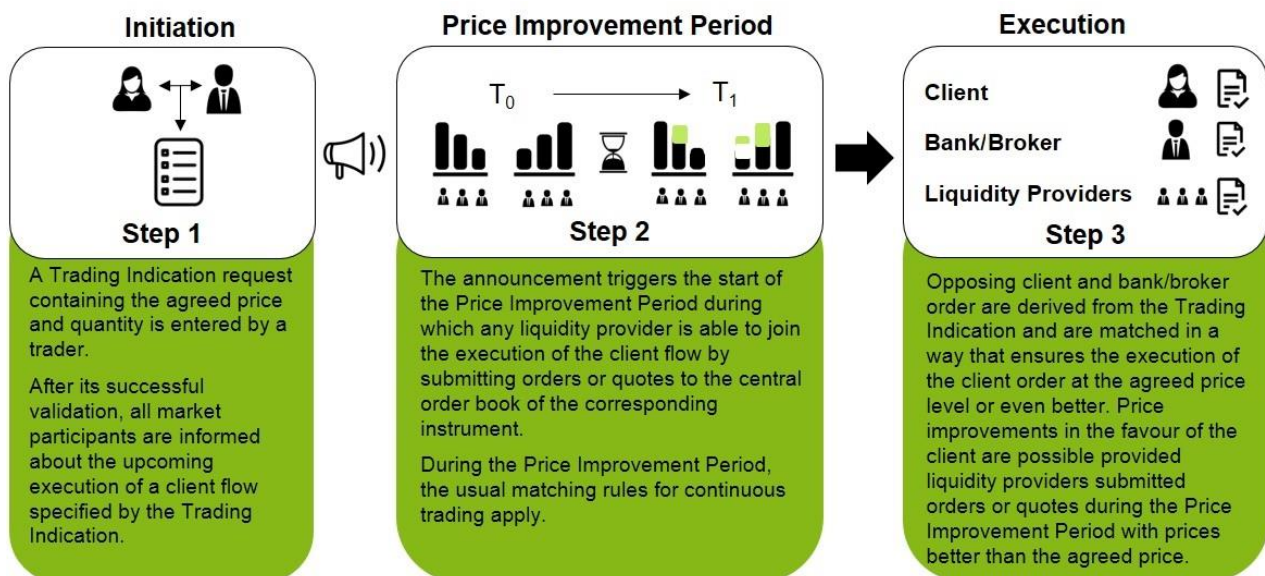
Initiation

Step 1

A Trading Indication request containing the agreed price and quantity is entered by a trader.

After its successful validation, all market participants are informed about the upcoming execution of a client flow specified by the Trading Indication.

Price Improvement Period

$T_0$ $T_1$

Step 2

The announcement triggers the start of the Price Improvement Period during which any liquidity provider is able to join the execution of the client flow by submitting orders or quotes to the central order book of the corresponding instrument.

During the Price Improvement Period, the usual matching rules for continuous trading apply.

Execution

Client

Bank/Broker

Liquidity Providers

Step 3

Opposing client and bank/broker order are derived from the Trading Indication and are matched in a way that ensures the execution of the client order at the agreed price level or even better. Price improvements in the favour of the client are possible provided liquidity providers submitted orders or quotes during the Price Improvement Period with prices better than the agreed price.